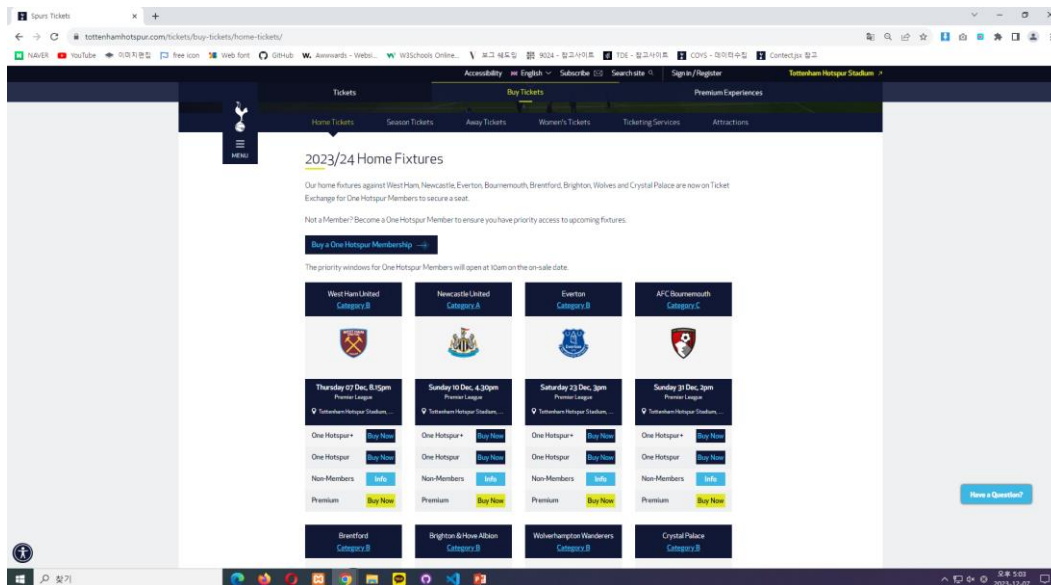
Spurs Tickets
tottenhamhotspur.com/tickets/buy-tickets/home-tickets/
NAVER YouTube 이미지편집 free icon Web font GitHub Awwwards - Websi... W3Schools Online... 포그 해드림 9024 - 참고사이트 TDE - 참고사이트 COYS - 데이터수집 Contect.jsx 참고

Accessibility English Subscribe Search site Sign in / Register Tottenham Hotspur Stadium

Tickets Buy Tickets Premium Experiences

MENU

Home Tickets Season Tickets Away Tickets Women's Tickets Ticketing Services Attractions

2023/24 Home Fixtures

Our home fixtures against West Ham, Newcastle, Everton, Bournemouth, Brentford, Brighton, Wolves and Crystal Palace are now on Ticket Exchange for One Hotspur Members to secure a seat.

Not a Member? Become a One Hotspur Member to ensure you have priority access to upcoming fixtures.

Buy a One Hotspur Membership

The priority windows for One Hotspur Members will open at 10am on the on-sale date.

West Ham United
Category B
Thursday 07 Dec, 8.15pm
Premier League
Tottenham Hotspur Stadium, ...
One Hotspur+ Buy Now
One Hotspur Buy Now
Non-Members Info
Premium Buy Now

Newcastle United
Category A
Sunday 10 Dec, 4.30pm
Premier League
Tottenham Hotspur Stadium, ...
One Hotspur+ Buy Now
One Hotspur Buy Now
Non-Members Info
Premium Buy Now

Everton
Category B
Saturday 23 Dec, 3pm
Premier League
Tottenham Hotspur Stadium, ...
One Hotspur+ Buy Now
One Hotspur Buy Now
Non-Members Info
Premium Buy Now

AFC Bournemouth
Category C
Sunday 31 Dec, 2pm
Premier League
Tottenham Hotspur Stadium, ...
One Hotspur+ Buy Now
One Hotspur Buy Now
Non-Members Info
Premium Buy Now

Brentford
Category B

Brighton & Hove Albion
Category B

Wolverhampton Wanderers
Category B

Crystal Palace
Category B

Have a Question?

찾기
오후 5:03
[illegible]